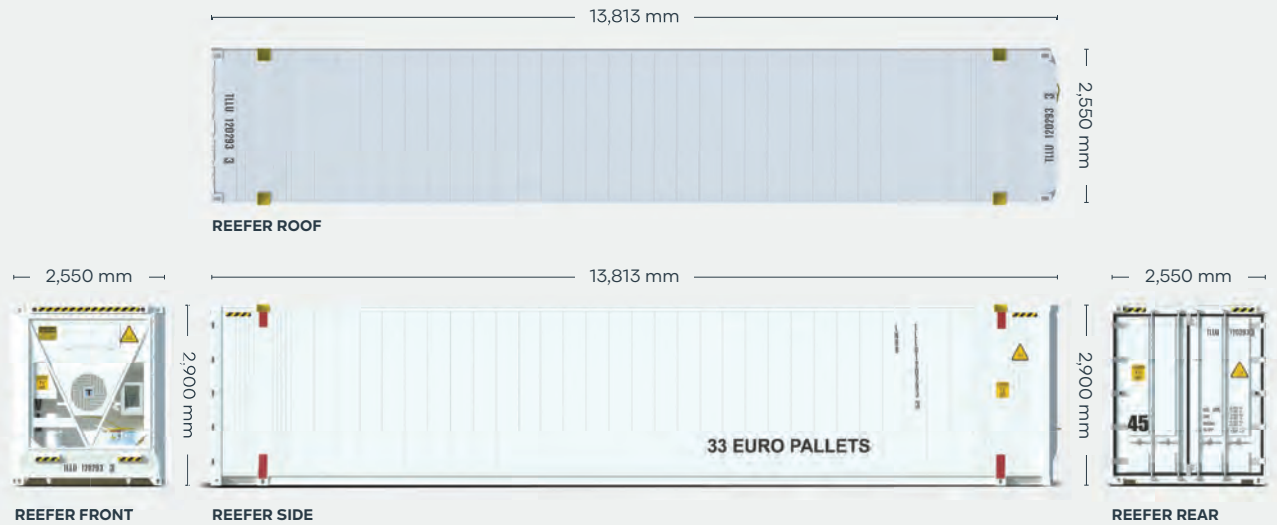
13,813 mm

2,550 mm

TLLU 120293 3

TLLU 120293 3

REEFER ROOF

2,550 mm

13,813 mm

2,550 mm

2,900 mm

2,900 mm

TLLU 120293 3

33 EURO PALLETS

45

TLLU 120293 3

REEFER FRONT

REEFER SIDE

REEFER REAR